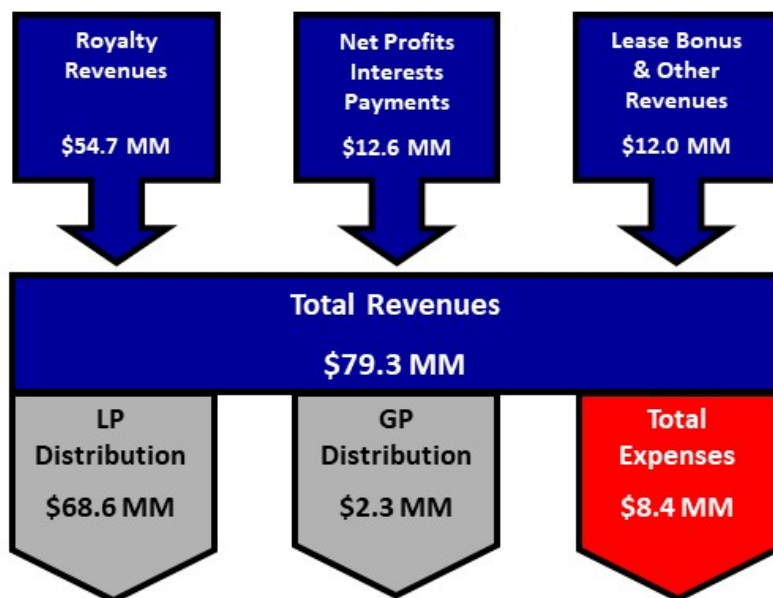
Royalty Revenues

$54.7 MM

Net Profits Interests Payments

$12.6 MM

Lease Bonus & Other Revenues

$12.0 MM

Total Revenues

$79.3 MM

LP Distribution

$68.6 MM

GP Distribution

$2.3 MM

Total Expenses

$8.4 MM